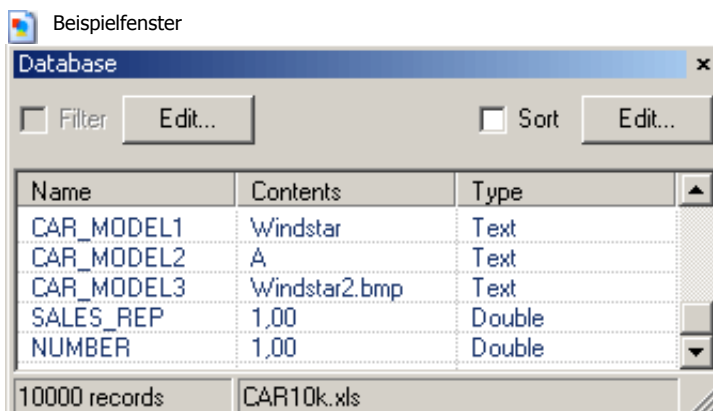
Beispielfenster

Database ×

Filter Edit... Sort Edit...

| Name | Contents | Type |
|---|---|---|
| CAR_MODEL1 | Windstar | Text |
| CAR_MODEL2 | A | Text |
| CAR_MODEL3 | Windstar2.bmp | Text |
| SALES_REP | 1,00 | Double |
| NUMBER | 1,00 | Double |

10000 records CAR10k.xls